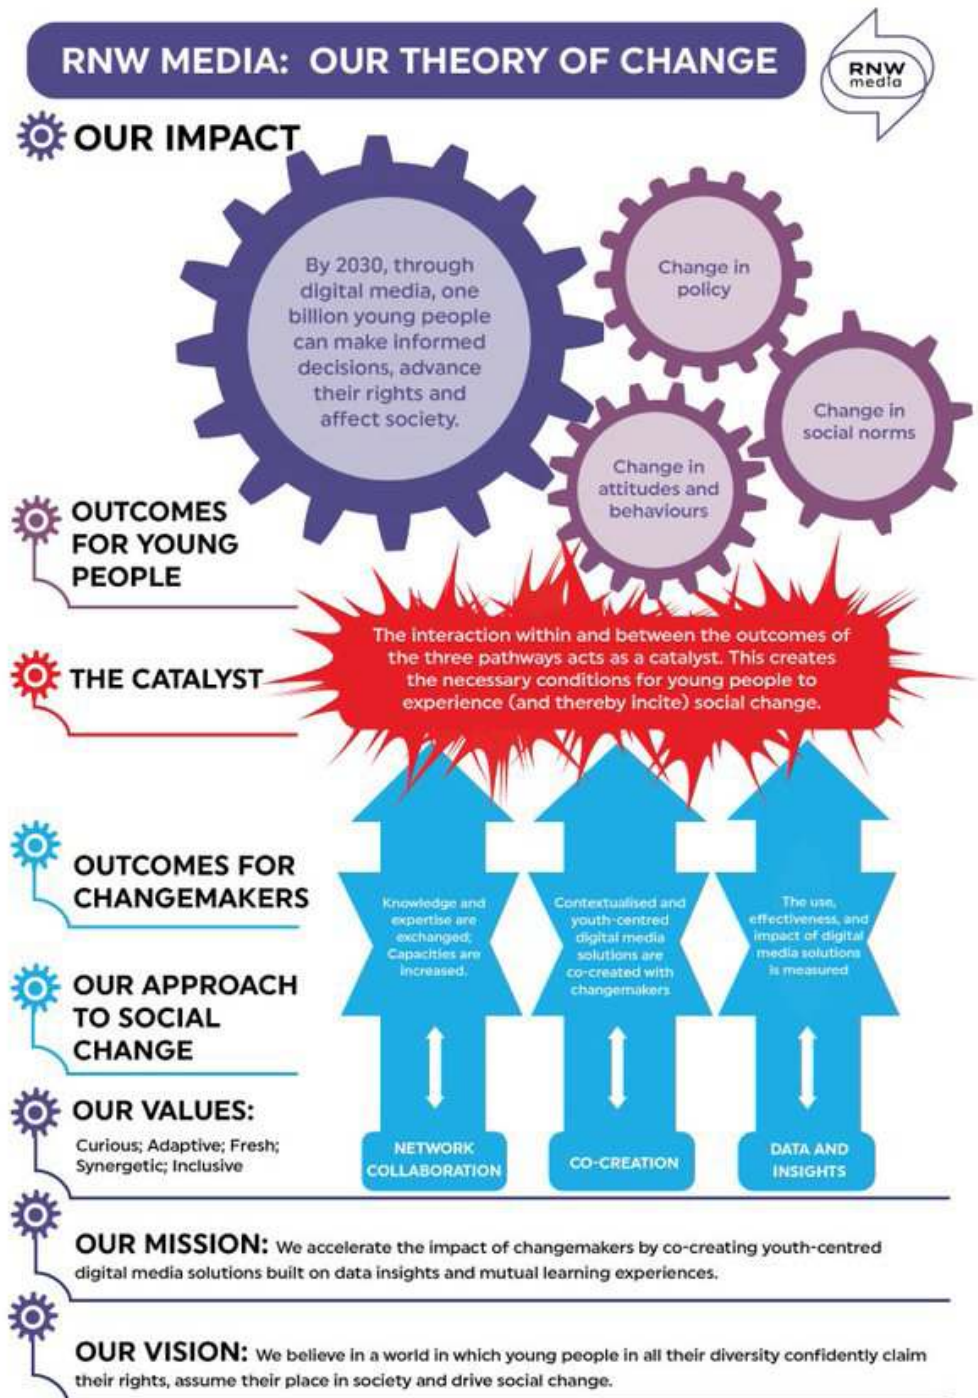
RNW MEDIA: OUR THEORY OF CHANGE

RNW media

OUR IMPACT

By 2030, through digital media, one billion young people can make informed decisions, advance their rights and affect society.

Change in policy

Change in social norms

Change in attitudes and behaviours

OUTCOMES FOR YOUNG PEOPLE

THE CATALYST

The interaction within and between the outcomes of the three pathways acts as a catalyst. This creates the necessary conditions for young people to experience (and thereby incite) social change.

OUTCOMES FOR CHANGEMAKERS

Knowledge and expertise are exchanged; Capacities are increased.

Contextualised and youth-centred digital media solutions are co-created with changemakers

The use, effectiveness, and impact of digital media solutions is measured

OUR APPROACH TO SOCIAL CHANGE

NETWORK COLLABORATION

CO-CREATION

DATA AND INSIGHTS

OUR VALUES:
Curious; Adaptive; Fresh; Synergetic; Inclusive

OUR MISSION: We accelerate the impact of changemakers by co-creating youth-centred digital media solutions built on data insights and mutual learning experiences.

OUR VISION: We believe in a world in which young people in all their diversity confidently claim their rights, assume their place in society and drive social change.